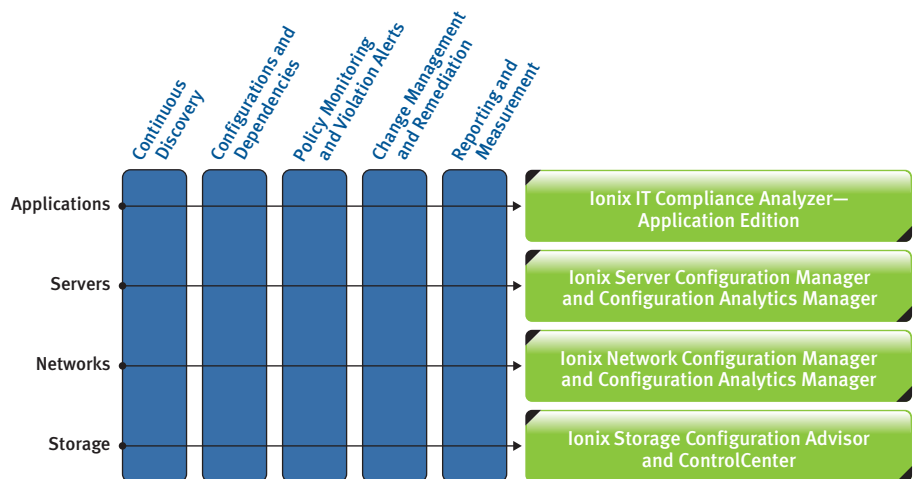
Continuous Discovery

Configurations and Dependencies

Policy Monitoring and Violation Alerts

Change Management and Remediation

Reporting and Measurement

Applications

Ionix IT Compliance Analyzer— Application Edition

Servers

Ionix Server Configuration Manager and Configuration Analytics Manager

Networks

Ionix Network Configuration Manager and Configuration Analytics Manager

Storage

Ionix Storage Configuration Advisor and ControlCenter